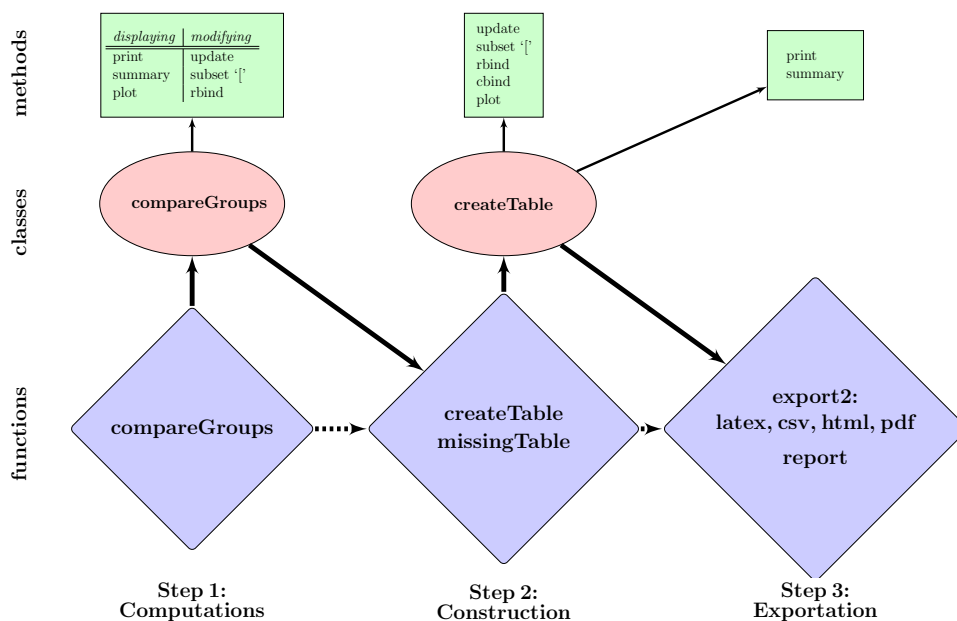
methods

| *displaying* | *modifying* |
|---|---|
| print | update |
| summary | subset '[' |
| plot | rbind |

update
subset '['
rbind
cbind
plot

print
summary

classes

compareGroups

createTable

functions

compareGroups

createTable
missingTable

export2:
latex, csv, html, pdf
report

Step 1:
Computations

Step 2:
Construction

Step 3:
Exportation